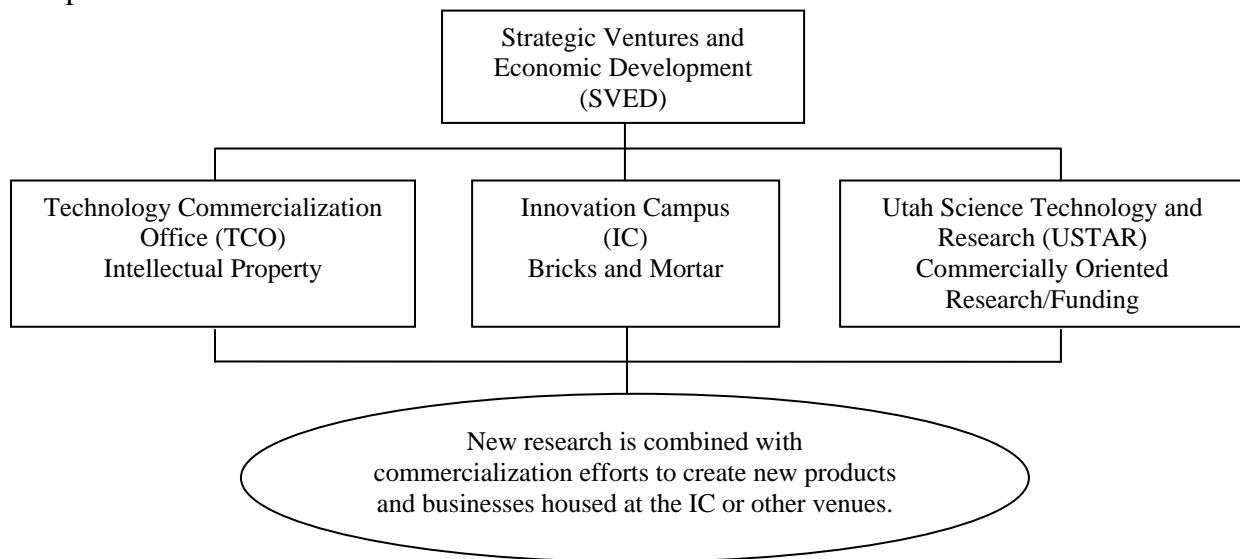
Strategic Ventures and Economic Development (SVED)

Technology Commercialization Office (TCO) Intellectual Property

Innovation Campus (IC) Bricks and Mortar

Utah Science Technology and Research (USTAR) Commercially Oriented Research/Funding

New research is combined with commercialization efforts to create new products and businesses housed at the IC or other venues.